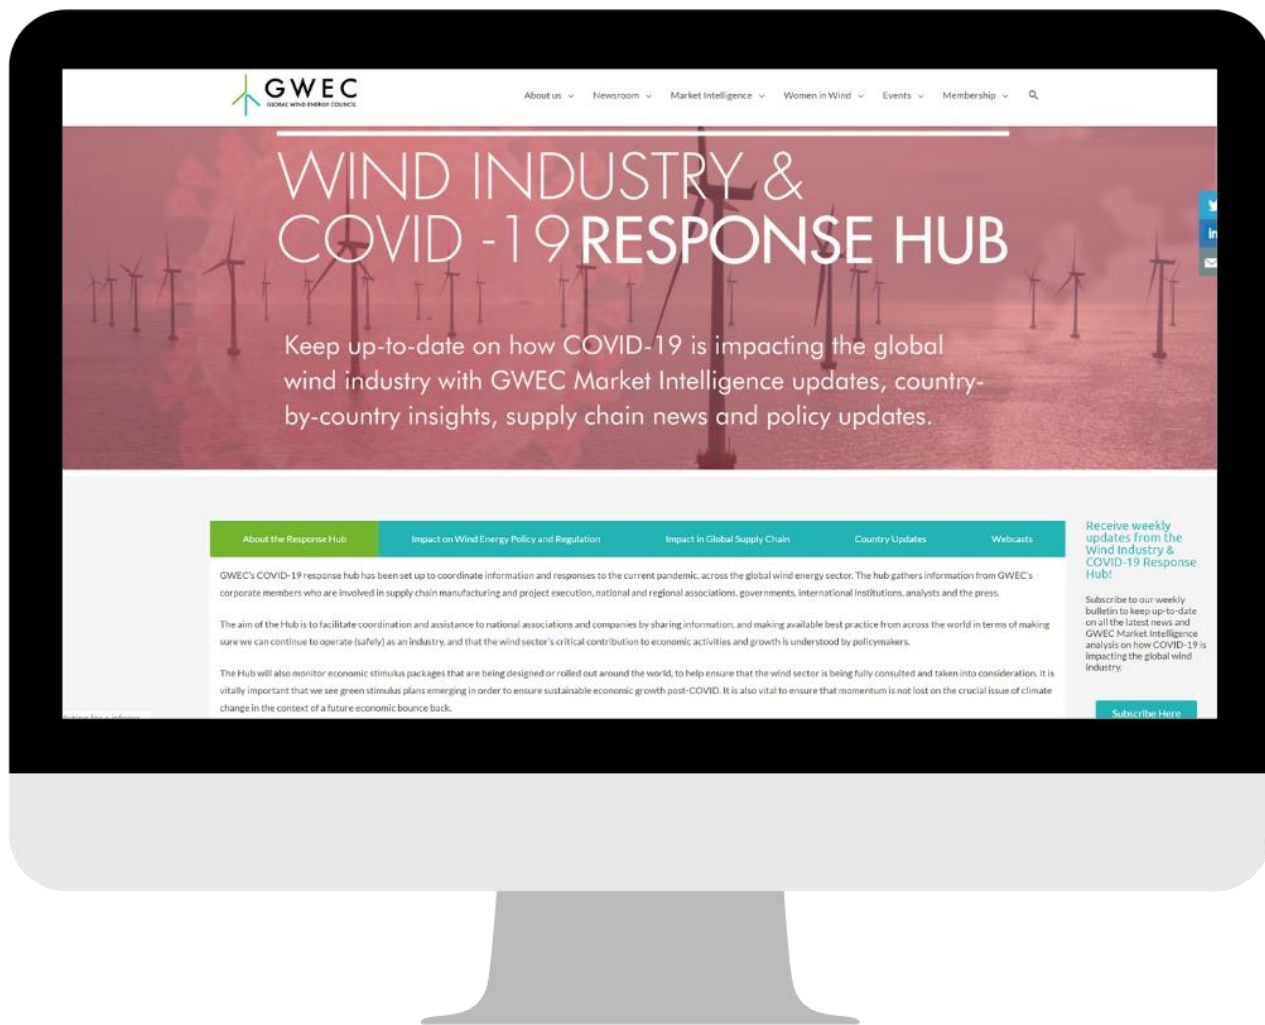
GWEC
GLOBAL WIND ENERGY COUNCIL

About us Newsroom Market Intelligence Women in Wind Events Membership

WIND INDUSTRY & COVID -19 RESPONSE HUB

Keep up-to-date on how COVID-19 is impacting the global wind industry with GWEC Market Intelligence updates, country-by-country insights, supply chain news and policy updates.

About the Response Hub | Impact on Wind Energy Policy and Regulation | Impact in Global Supply Chain | Country Updates | Webcasts

GWEC's COVID-19 response hub has been set up to coordinate information and responses to the current pandemic, across the global wind energy sector. The hub gathers information from GWEC's corporate members who are involved in supply chain manufacturing and project execution, national and regional associations, governments, international institutions, analysts and the press.

The aim of the Hub is to facilitate coordination and assistance to national associations and companies by sharing information, and making available best practice from across the world in terms of making sure we can continue to operate (safely) as an industry, and that the wind sector's critical contribution to economic activities and growth is understood by policymakers.

The Hub will also monitor economic stimulus packages that are being designed or rolled out around the world, to help ensure that the wind sector is being fully consulted and taken into consideration. It is vitally important that we see green stimulus plans emerging in order to ensure sustainable economic growth post-COVID. It is also vital to ensure that momentum is not lost on the crucial issue of climate change in the context of a future economic bounce back.

Receive weekly updates from the Wind Industry & COVID-19 Response Hub!

Subscribe to our weekly bulletin to keep up-to-date on all the latest news and GWEC Market Intelligence analysis on how COVID-19 is impacting the global wind industry.

Subscribe Here

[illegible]